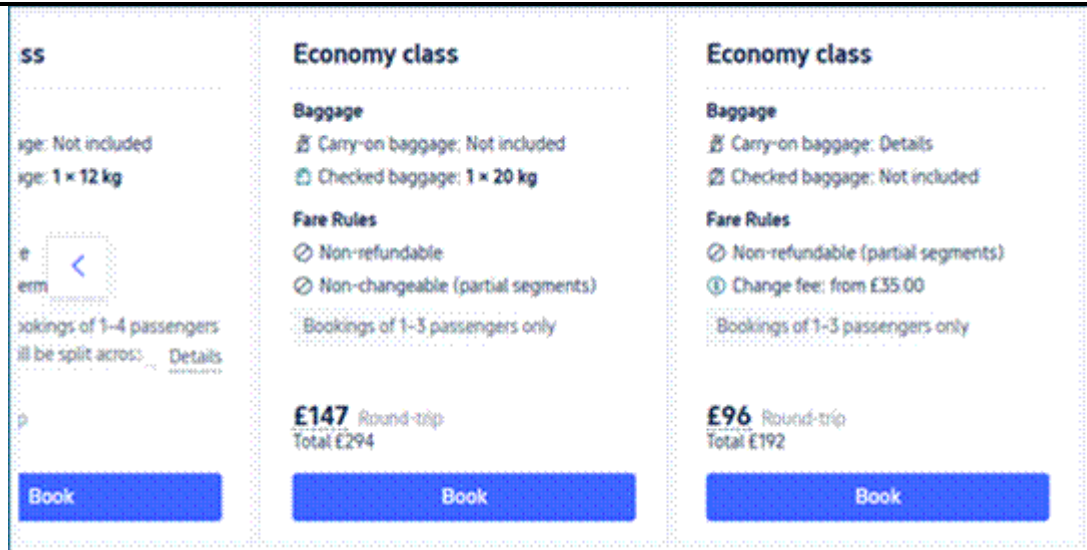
ss

age: Not included
age: 1 × 12 kg

e
erm
ookings of 1-4 passengers
ill be split across
Details

p

Book

Economy class

Baggage
Carry-on baggage: Not included
Checked baggage: 1 × 20 kg

Fare Rules
Non-refundable
Non-changeable (partial segments)

Bookings of 1-3 passengers only

£147 Round-trip
Total £294

Book

Economy class

Baggage
Carry-on baggage: Details
Checked baggage: Not included

Fare Rules
Non-refundable (partial segments)
Change fee: from £35.00

Bookings of 1-3 passengers only

£96 Round-trip
Total £192

Book